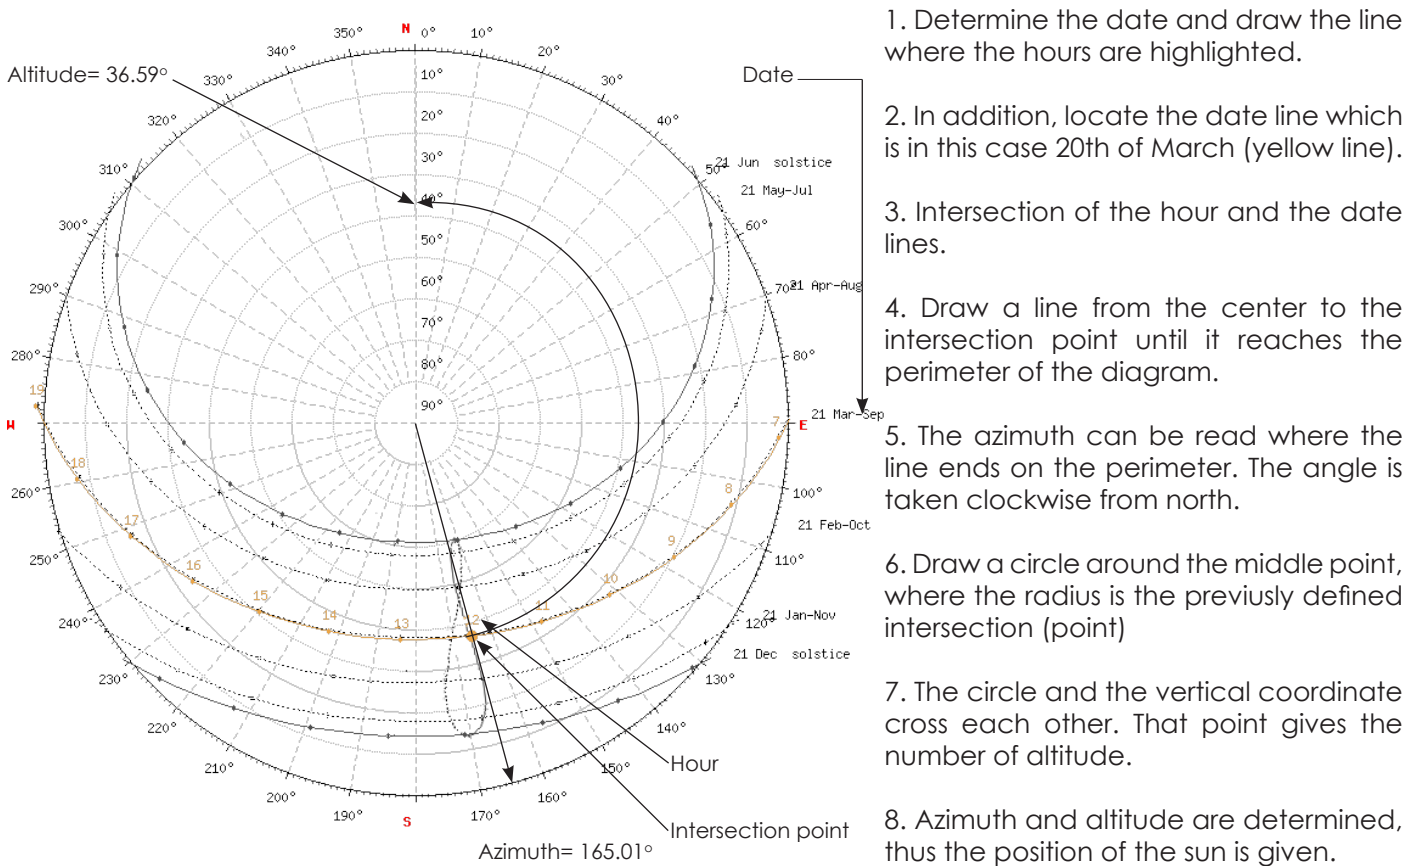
Altitude= 36.59°

Date

N 0° 10° 20° 30° 40° 50° 60° 70° 80° 100° 110° 120° 130° 140° 150° 160° 170° S 190° 200° 210° 220° 230° 240° 250° 260° W 280° 290° 300° 310° 320° 330° 340° 350°

10° 20° 30° 40° 50° 60° 70° 80° 90°

21 Jun solstice
21 May-Jul
21 Apr-Aug
21 Mar-Sep
E
21 Feb-Oct
21 Jan-Nov
21 Dec solstice

19 18 17 16 15 14 13 12 11 10 9 8 7

Hour

Intersection point

Azimuth= 165.01°

1. Determine the date and draw the line where the hours are highlighted.

2. In addition, locate the date line which is in this case 20th of March (yellow line).

3. Intersection of the hour and the date lines.

4. Draw a line from the center to the intersection point until it reaches the perimeter of the diagram.

5. The azimuth can be read where the line ends on the perimeter. The angle is taken clockwise from north.

6. Draw a circle around the middle point, where the radius is the previusly defined intersection (point)

7. The circle and the vertical coordinate cross each other. That point gives the number of altitude.

8. Azimuth and altitude are determined, thus the position of the sun is given.